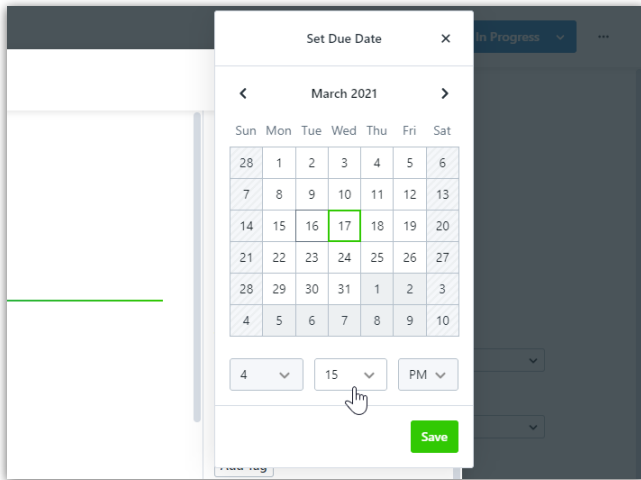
In Progress

Set Due Date ×

March 2021

| Sun | Mon | Tue | Wed | Thu | Fri | Sat |
|---|---|---|---|---|---|---|
| 28 | 1 | 2 | 3 | 4 | 5 | 6 |
| 7 | 8 | 9 | 10 | 11 | 12 | 13 |
| 14 | 15 | 16 | 17 | 18 | 19 | 20 |
| 21 | 22 | 23 | 24 | 25 | 26 | 27 |
| 28 | 29 | 30 | 31 | 1 | 2 | 3 |
| 4 | 5 | 6 | 7 | 8 | 9 | 10 |

4
15
PM

Save

Add Tag